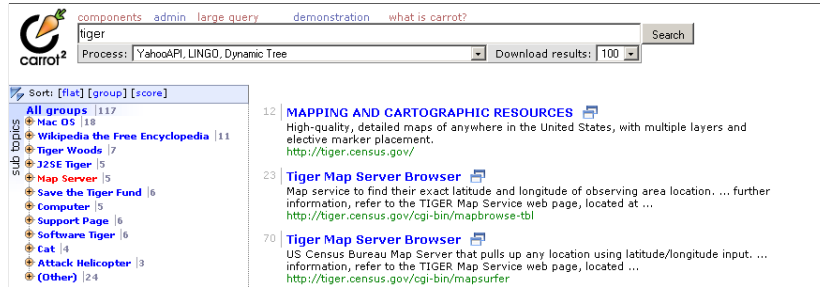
carrot²

components admin large query demonstration what is carrot?

tiger

Search

Process: YahooAPI, LINGO, Dynamic Tree

Download results: 100

Sort: [flat] [group] [score]

sub topics

All groups 117
Mac OS 18
Wikipedia the Free Encyclopedia 11
Tiger Woods 7
J2SE Tiger 5
Map Server 5
Save the Tiger Fund 6
Computer 5
Support Page 6
Software Tiger 6
Cat 4
Attack Helicopter 3
(Other) 24

12 MAPPING AND CARTOGRAPHIC RESOURCES
High-quality, detailed maps of anywhere in the United States, with multiple layers and elective marker placement.
http://tiger.census.gov/

23 Tiger Map Server Browser
Map service to find their exact latitude and longitude of observing area location. ... further information, refer to the TIGER Map Service web page, located at ...
http://tiger.census.gov/cgi-bin/mapbrowse-tbl

70 Tiger Map Server Browser
US Census Bureau Map Server that pulls up any location using latitude/longitude input. ... information, refer to the TIGER Map Service web page, located ...
http://tiger.census.gov/cgi-bin/mapsurfer